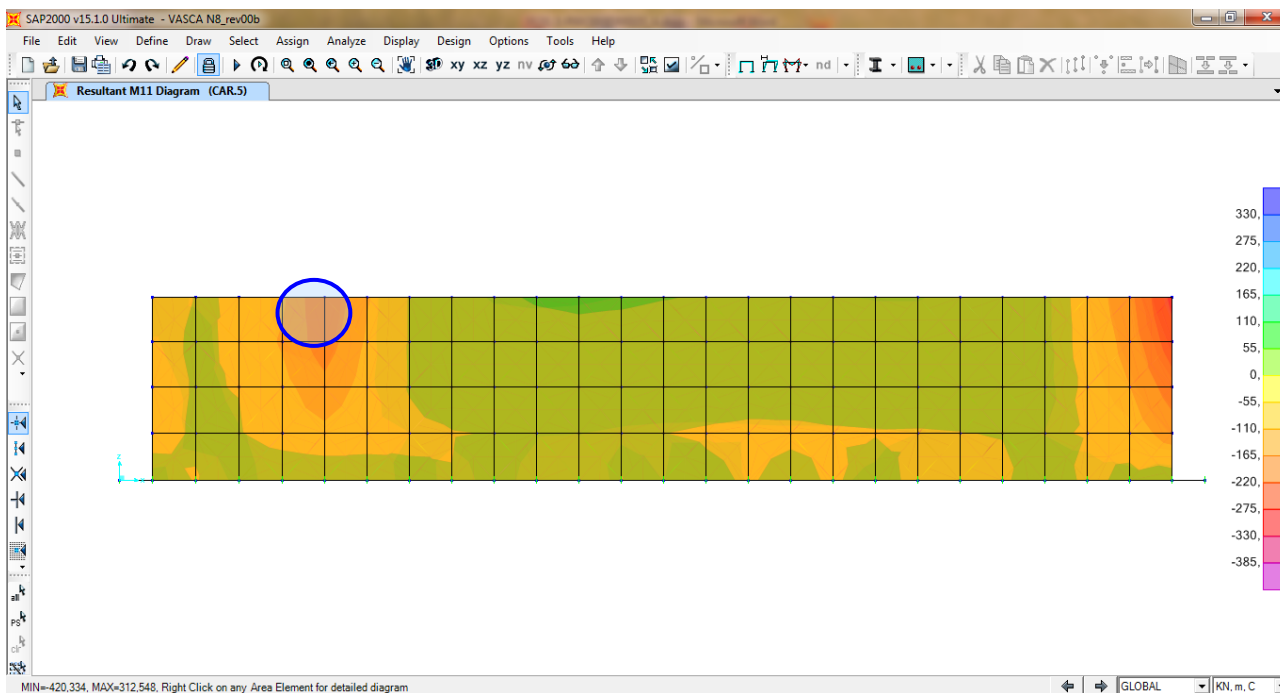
SAP2000 v15.1.0 Ultimate - VASCA N8_rev00b

File Edit View Define Draw Select Assign Analyze Display Design Options Tools Help

xy xz yz nv nd

Resultant M11 Diagram (CAR.5)

330,
275,
220,
165,
110,
55,
0,
-55,
-110,
-165,
-220,
-275,
-330,
-385,

MIN=-420,334, MAX=312,548, Right Click on any Area Element for detailed diagram

GLOBAL

KN, m, C